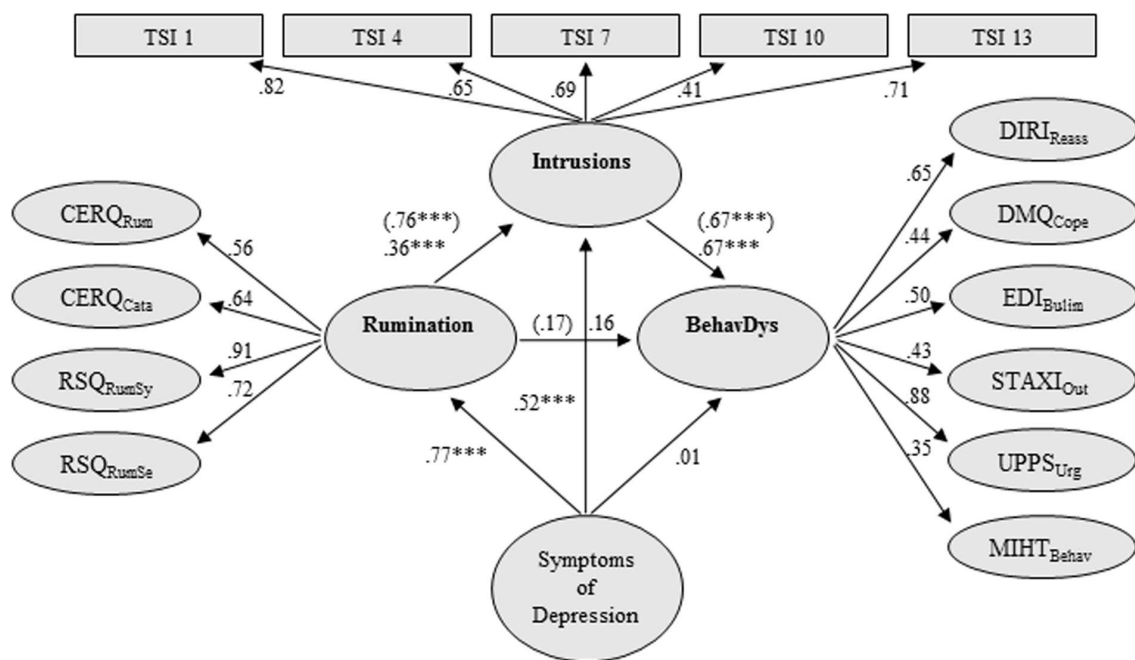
TSI 1
TSI 4
TSI 7
TSI 10
TSI 13

.82
.65
.69
.41
.71

Intrusions

$DIRI_{Reass}$
$DMQ_{Cope}$
$EDI_{Bulim}$
$STAXI_{Out}$
$UPPS_{Urg}$
$MIHT_{Behav}$

.65
.44
.50
.43
.88
.35

$CERQ_{Rum}$
$CERQ_{Cata}$
$RSQ_{RumSy}$
$RSQ_{RumSe}$

.56
.64
.91
.72

(.76***)
.36***

(.67***)
.67***

Rumination
(.17)
.16
BehavDys

.52***
.77***
.01

Symptoms of Depression